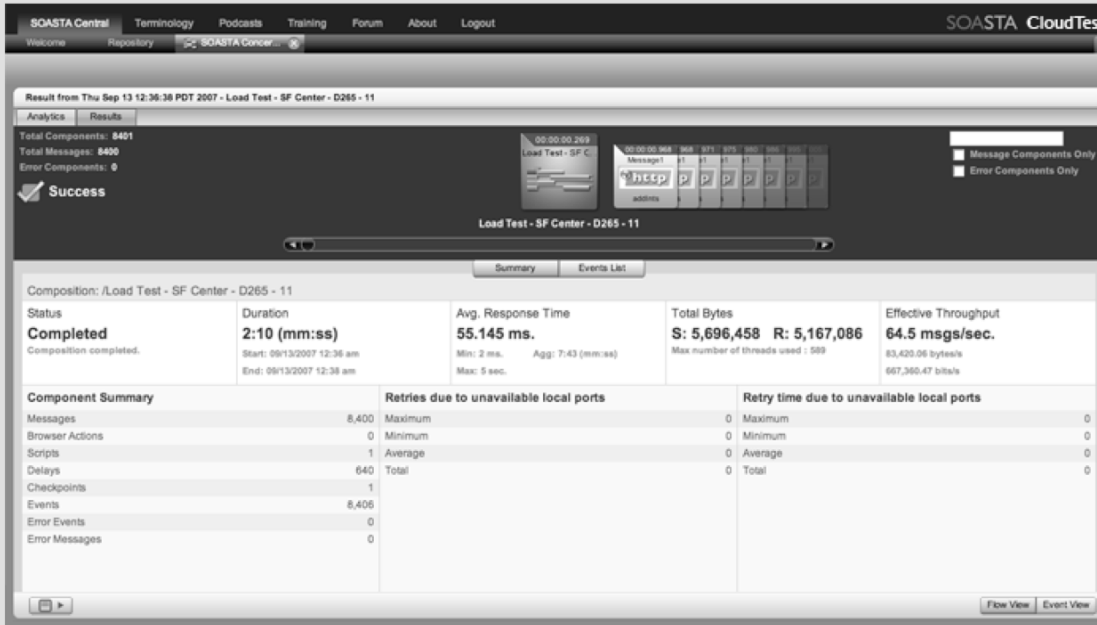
SOASTA Central Terminology Podcasts Training Forum About Logout

SOASTA CloudTes

Welcome Repository SOASTA Concer...

Result from Thu Sep 13 12:36:38 PDT 2007 - Load Test - SF Center - D265 - 11

Analytics Results

Total Components: 8401
Total Messages: 8400
Error Components: 0

Success

00:00:00.269
Load Test - SF C

00:00:00.968 968 971 975 980 986 995
Message1
http
addints

Load Test - SF Center - D265 - 11

Message Components Only
Error Components Only

Summary Events List

Composition: /Load Test - SF Center - D265 - 11

| Status | Duration | Avg. Response Time | Total Bytes | Effective Throughput |
|---|---|---|---|---|
| Completed | 2:10 (mm:ss) | 55.145 ms. | S: 5,696,458 R: 5,167,086 | 64.5 msgs/sec. |
| Composition completed. | Start: 09/13/2007 12:36 am | Min: 2 ms. Agg: 7:43 (mm:ss) | Max number of threads used : 589 | 83,420.06 bytes/s |
| | End: 09/13/2007 12:38 am | Max: 5 sec. | | 667,360.47 bits/s |

| Component Summary | | Retries due to unavailable local ports | | Retry time due to unavailable local ports | |
|---|---|---|---|---|---|
| Messages | 8,400 | Maximum | 0 | Maximum | 0 |
| Browser Actions | 0 | Minimum | 0 | Minimum | 0 |
| Scripts | 1 | Average | 0 | Average | 0 |
| Delays | 640 | Total | 0 | Total | 0 |
| Checkpoints | 1 | | | | |
| Events | 8,406 | | | | |
| Error Events | 0 | | | | |
| Error Messages | 0 | | | | |

Flow View Event View